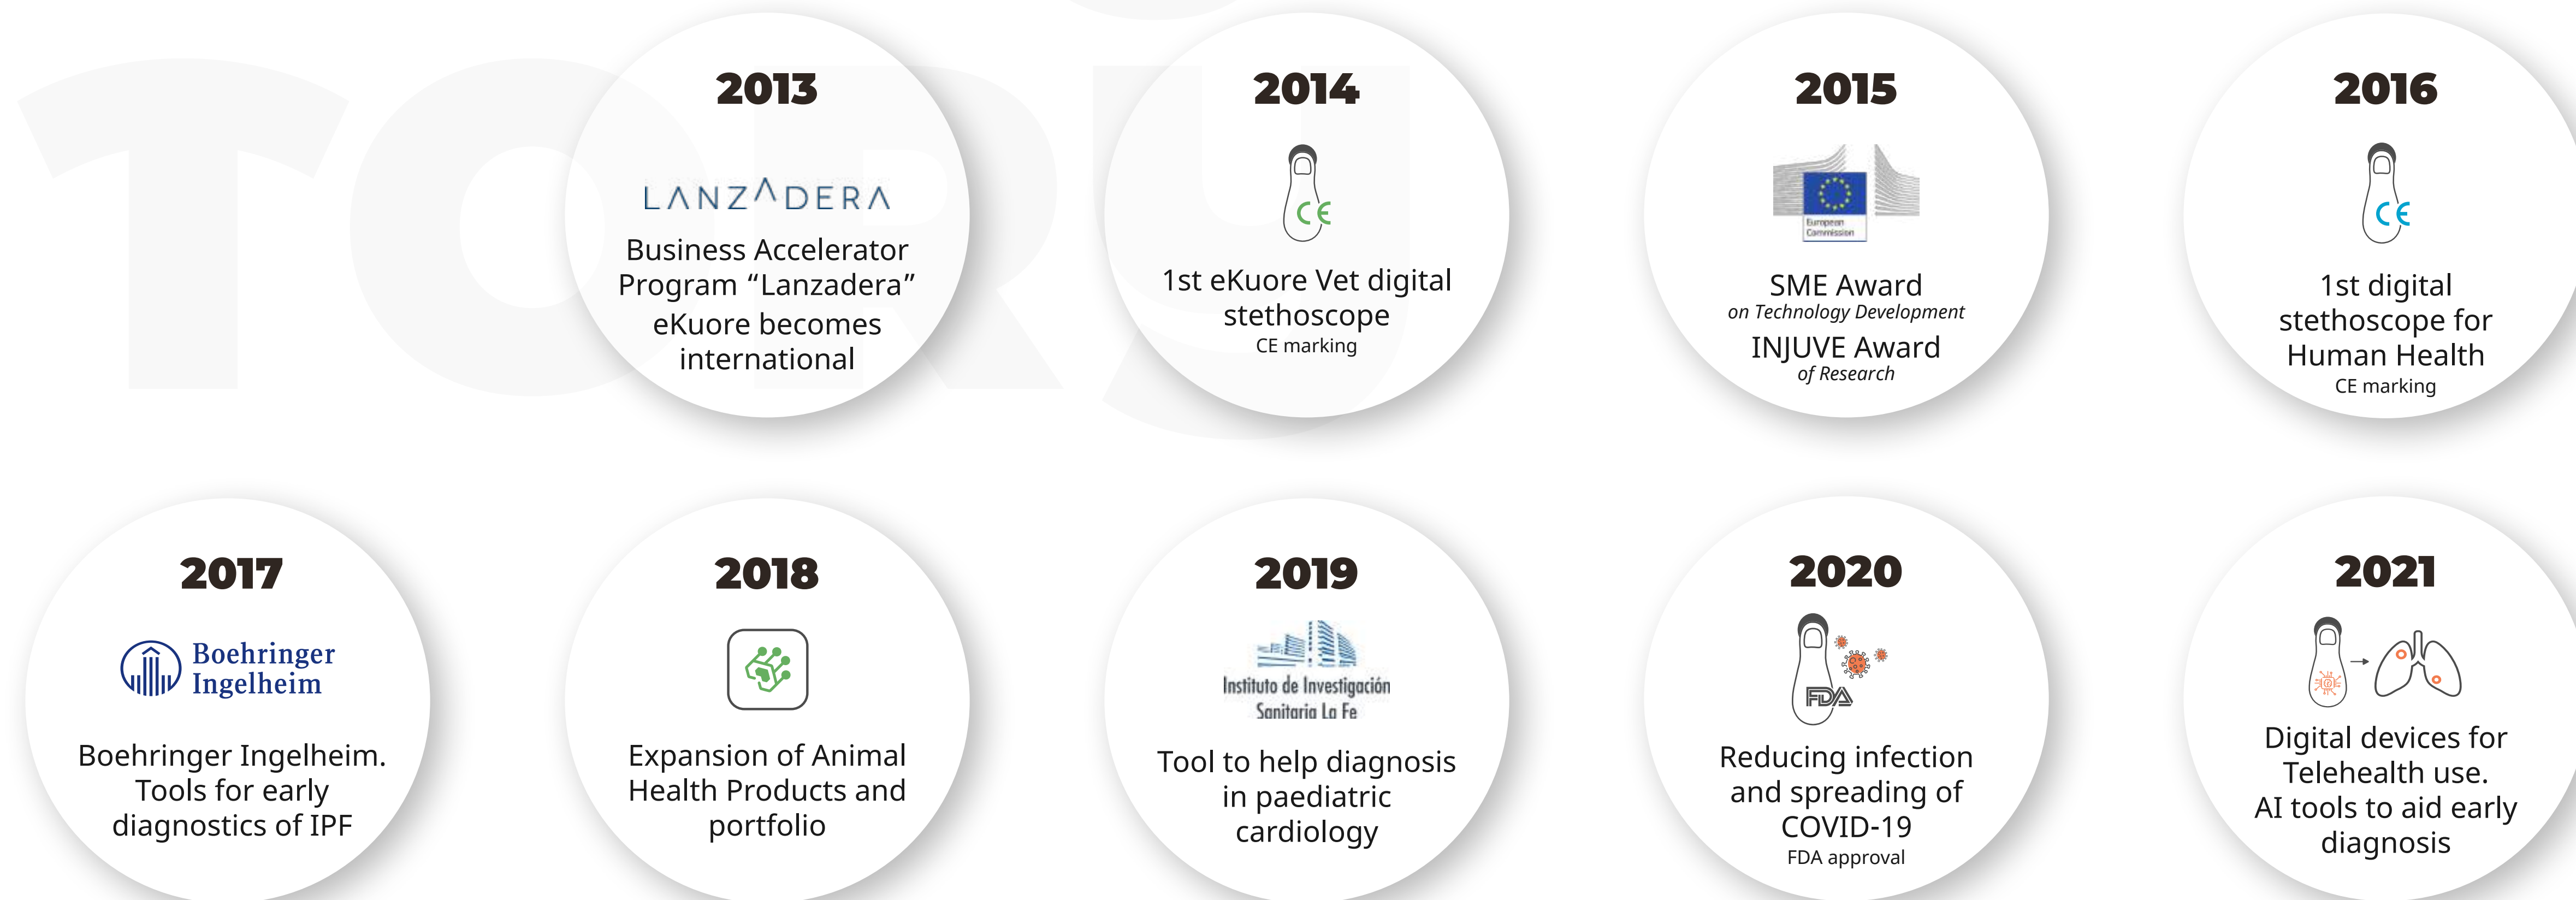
2013

LANZADERA

Business Accelerator Program “Lanzadera” eKuore becomes international

2014

CE

1st eKuore Vet digital stethoscope

CE marking

2015

European Commission

SME Award

on Technology Development

INJUVE Award

of Research

2016

CE

1st digital stethoscope for Human Health

CE marking

2017

Boehringer Ingelheim

Boehringer Ingelheim. Tools for early diagnostics of IPF

2018

Expansion of Animal Health Products and portfolio

2019

Instituto de Investigación Sanitaria La Fe

Tool to help diagnosis in paediatric cardiology

2020

FDA

Reducing infection and spreading of COVID-19

FDA approval

2021

Digital devices for Telehealth use. AI tools to aid early diagnosis